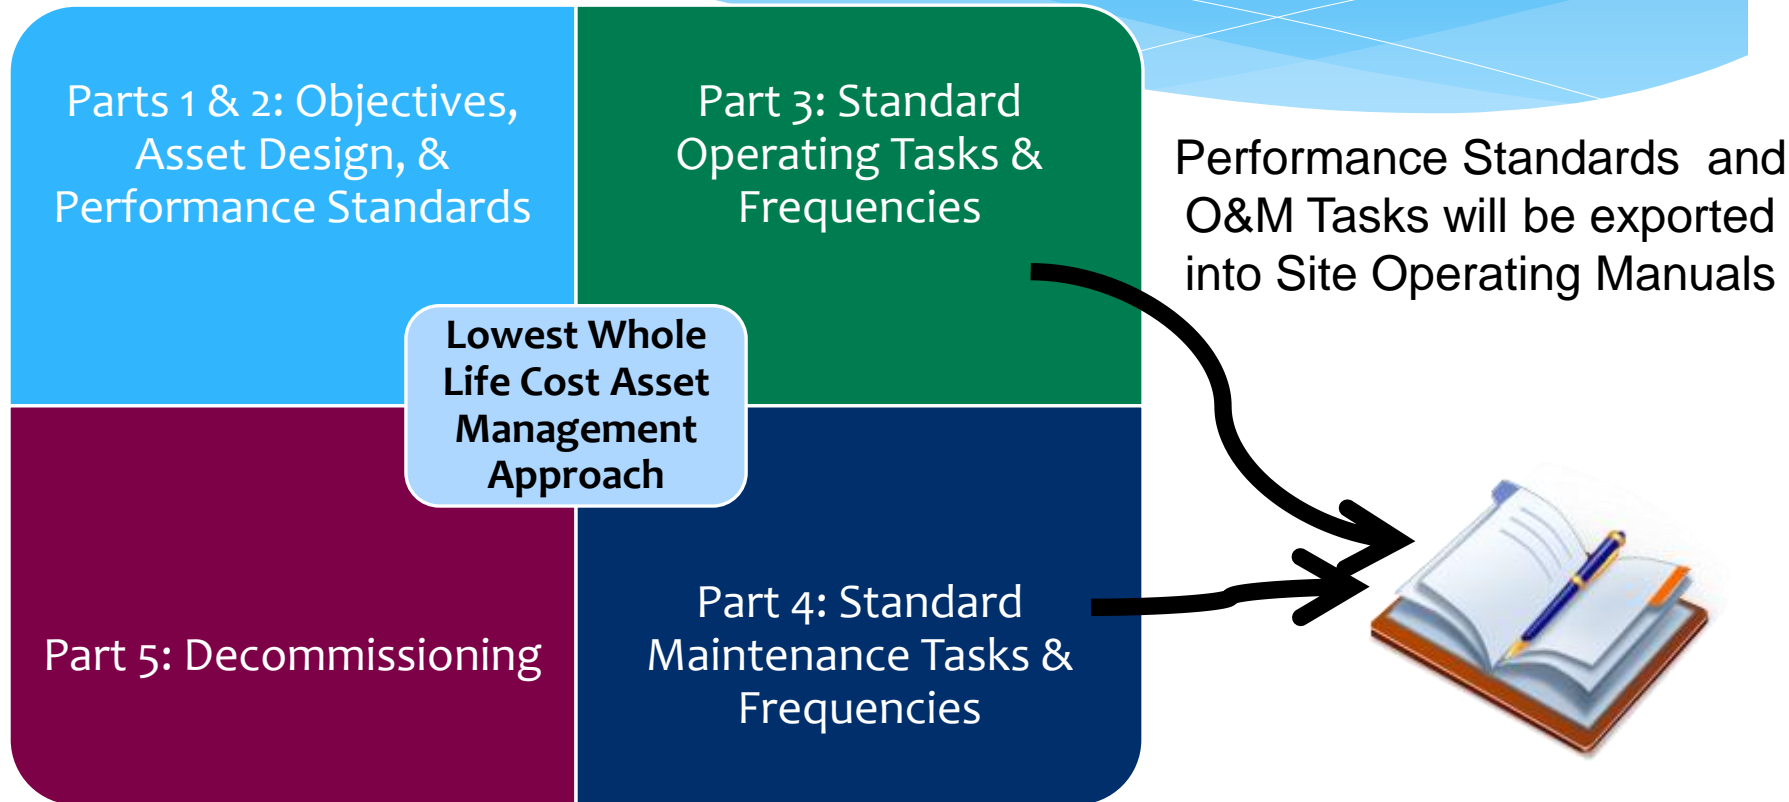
Parts 1 & 2: Objectives, Asset Design, & Performance Standards

Part 3: Standard Operating Tasks & Frequencies

Performance Standards and O&M Tasks will be exported into Site Operating Manuals

Lowest Whole Life Cost Asset Management Approach

Part 5: Decommissioning

Part 4: Standard Maintenance Tasks & Frequencies